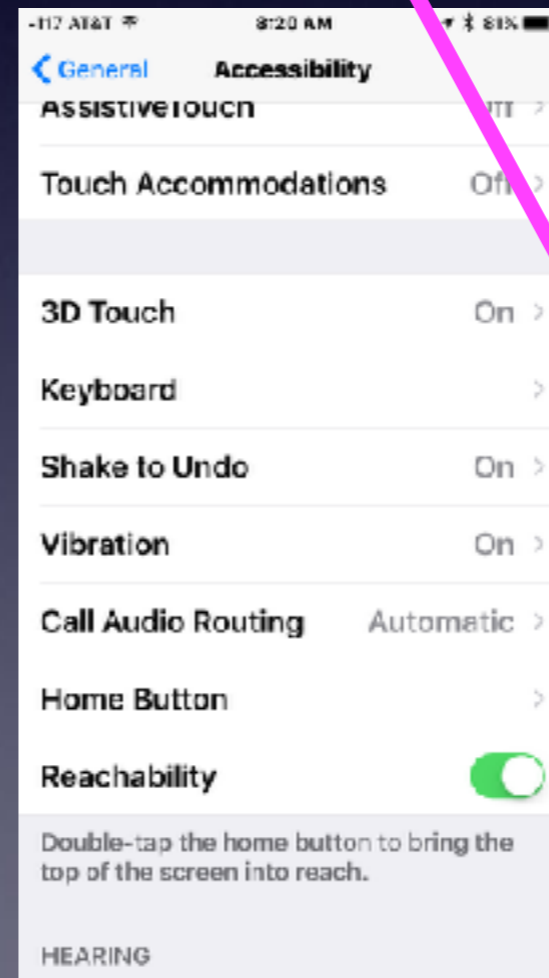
-117 AT&T
8:20 AM
81%

General
Accessibility

AssistiveTouch
Off

Touch Accommodations
Off

3D Touch
On

Keyboard

Shake to Undo
On

Vibration
On

Call Audio Routing
Automatic

Home Button

Reachability

Double-tap the home button to bring the top of the screen into reach.

HEARING